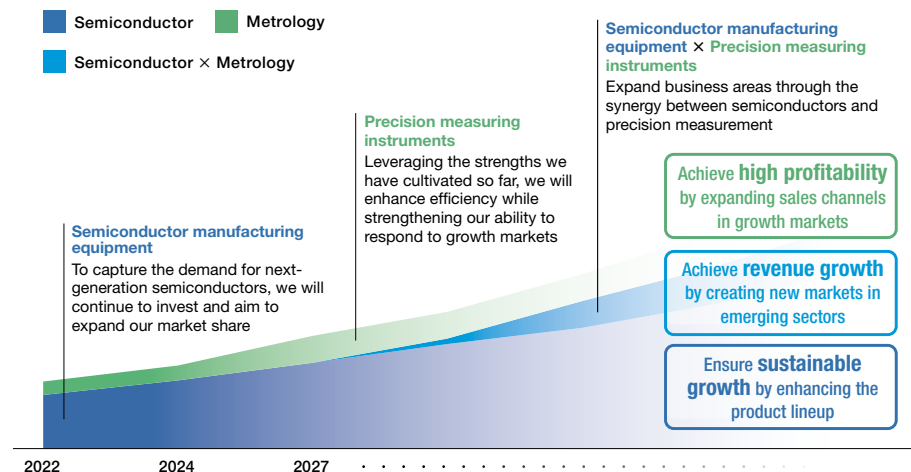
Semiconductor
Metrology
Semiconductor × Metrology

Semiconductor manufacturing equipment
To capture the demand for next-generation semiconductors, we will continue to invest and aim to expand our market share

Precision measuring instruments
Leveraging the strengths we have cultivated so far, we will enhance efficiency while strengthening our ability to respond to growth markets

Semiconductor manufacturing equipment × Precision measuring instruments
Expand business areas through the synergy between semiconductors and precision measurement

Achieve high profitability by expanding sales channels in growth markets

Achieve revenue growth by creating new markets in emerging sectors

Ensure sustainable growth by enhancing the product lineup

2022
2024
2027